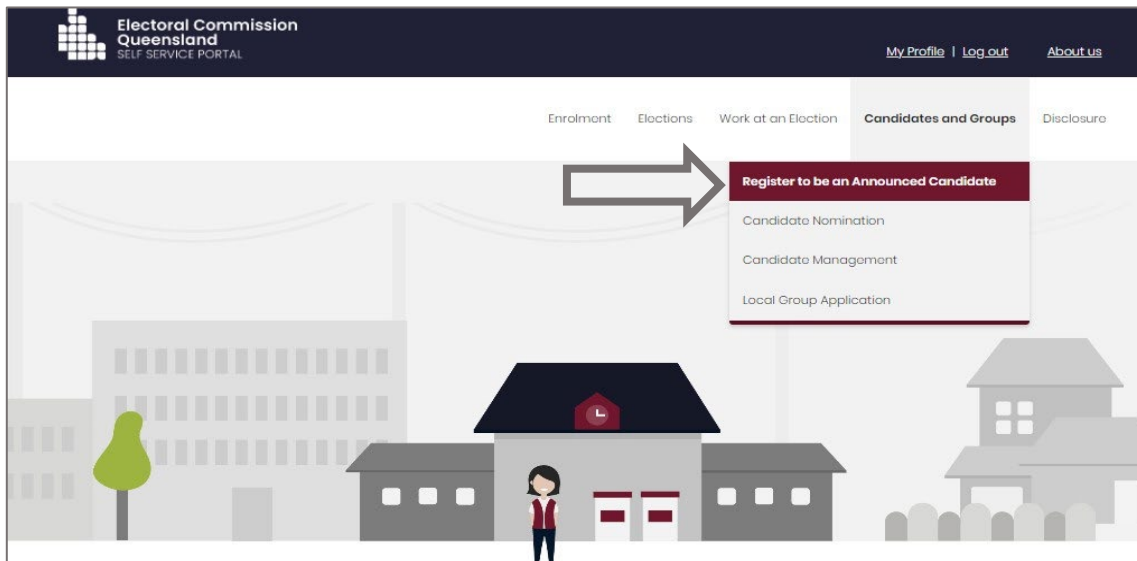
Electoral Commission Queensland
SELF SERVICE PORTAL

My Profile | Log out

About us

Enrolment

Elections

Work at an Election

Candidates and Groups

Disclosure

Register to be an Announced Candidate

Candidate Nomination

Candidate Management

Local Group Application